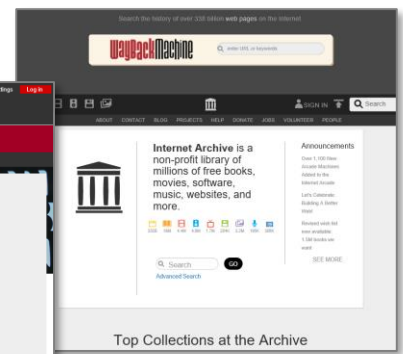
Search the history of over 338 billion web pages on the Internet

WayBackMachine

enter URL or keywords

ings Log in

SIGN IN

Search

ABOUT CONTACT BLOG PROJECTS HELP DONATE JOBS VOLUNTEER PEOPLE

Internet Archive is a non-profit library of millions of free books, movies, software, music, websites, and more.

Search

GO

Advanced Search

Announcements

Over 1,100 New Arcade Machines Added to the Internet Arcade

Let's Celebrate Building A Better Web

Revised wish list now available 1.5M books we want

SEE MORE

Top Collections at the Archive